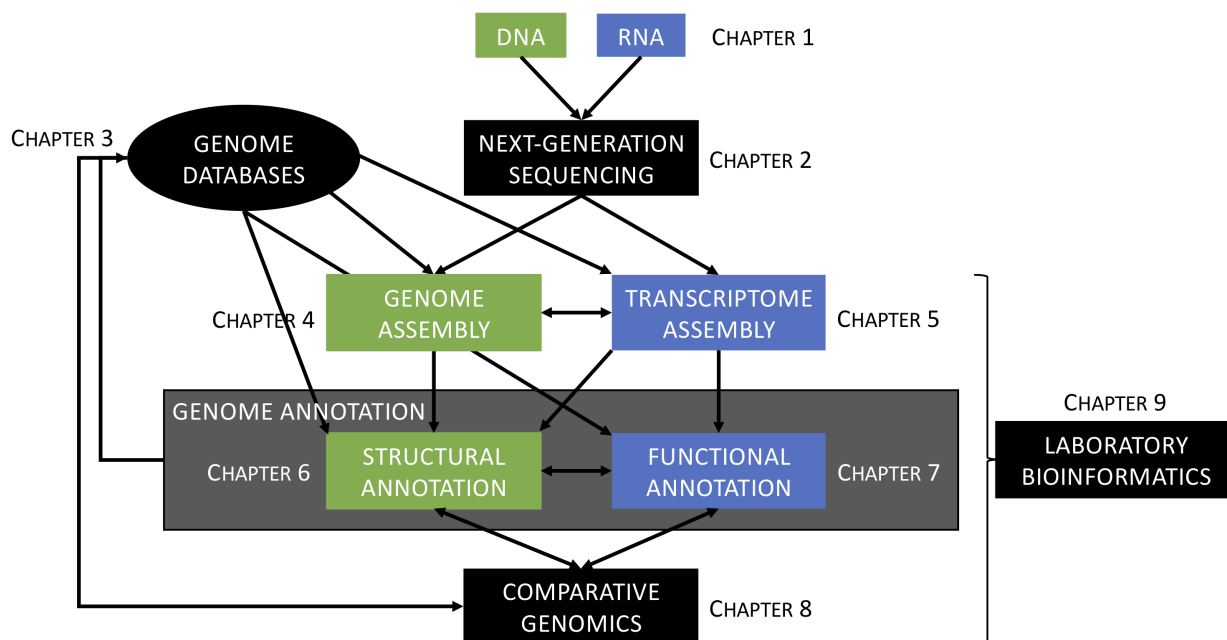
DNA
RNA
CHAPTER 1
CHAPTER 3
GENOME DATABASES
NEXT-GENERATION SEQUENCING
CHAPTER 2
CHAPTER 4
GENOME ASSEMBLY
TRANSCRIPTOME ASSEMBLY
CHAPTER 5
GENOME ANNOTATION
CHAPTER 9
LABORATORY BIOINFORMATICS
CHAPTER 6
STRUCTURAL ANNOTATION
FUNCTIONAL ANNOTATION
CHAPTER 7
COMPARATIVE GENOMICS
CHAPTER 8